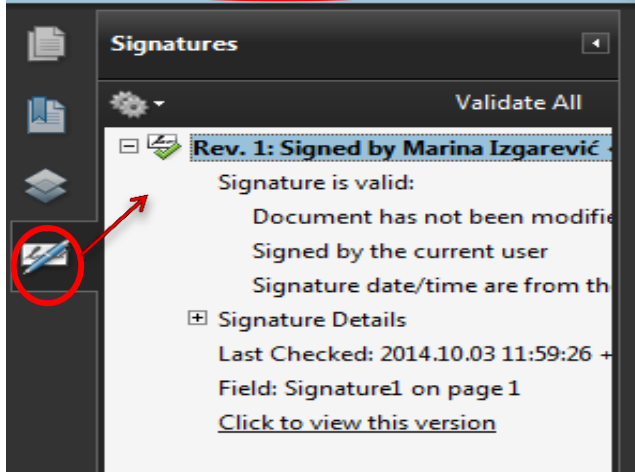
Signatures

Validate All

Rev. 1: Signed by Marina Izgarević

Signature is valid:

Document has not been modifi

Signed by the current user

Signature date/time are from th

Signature Details

Last Checked: 2014.10.03 11:59:26 +

Field: Signature1 on page 1

Click to view this version